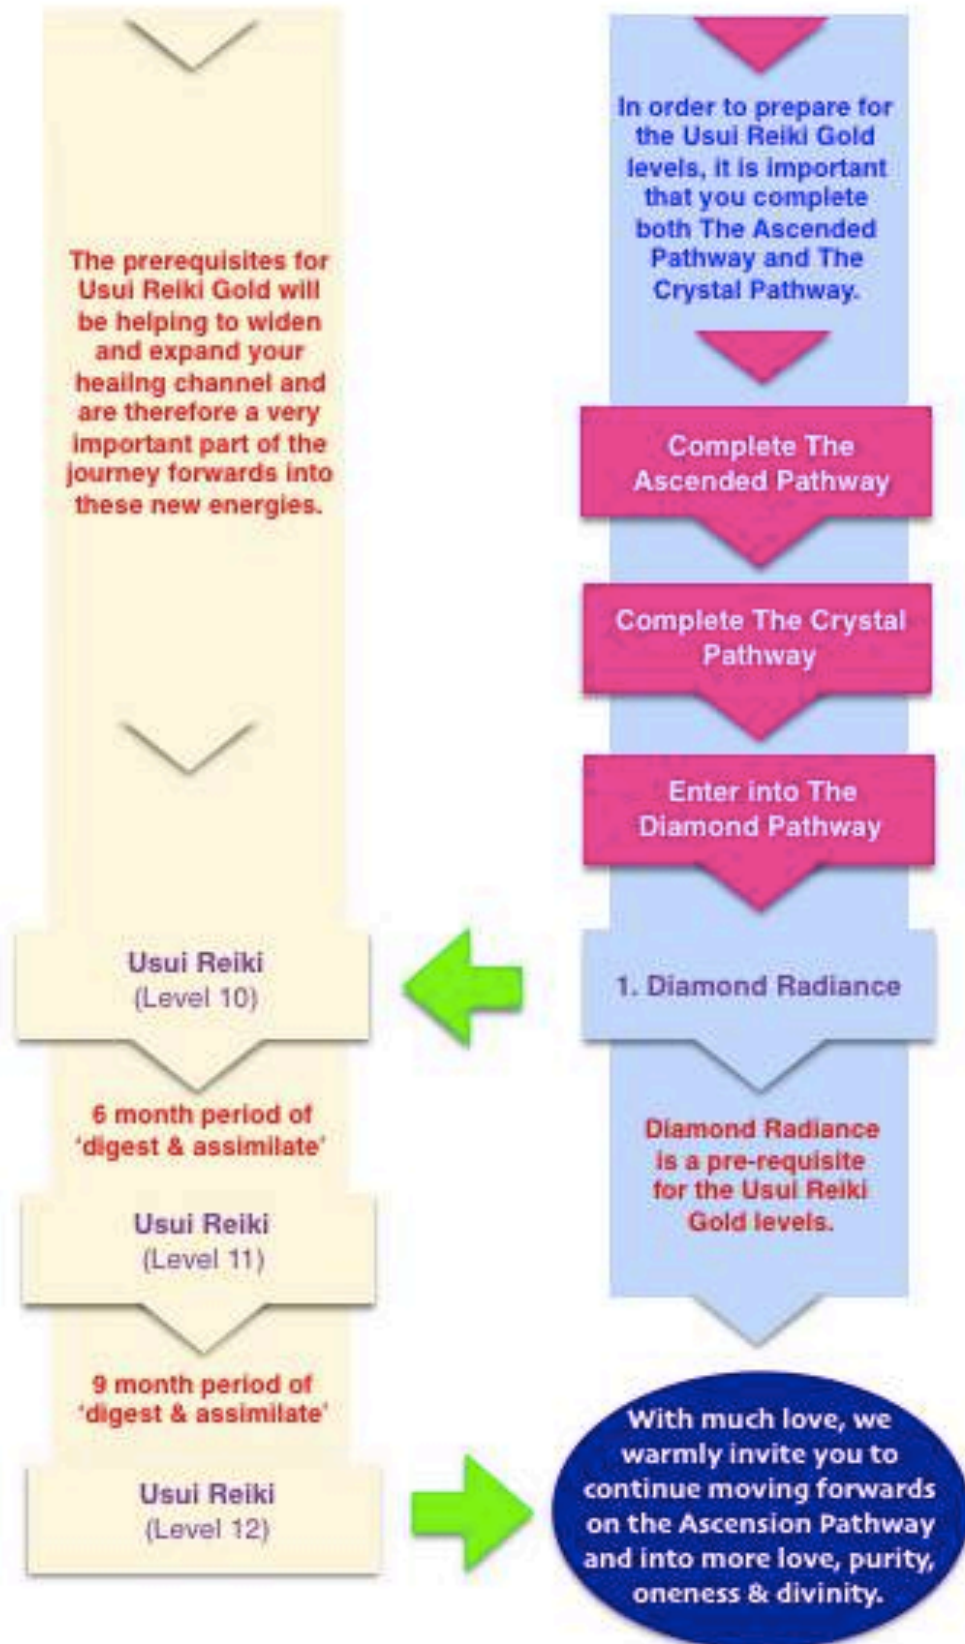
The prerequisites for Usui Reiki Gold will be helping to widen and expand your healing channel and are therefore a very important part of the journey forwards into these new energies.

Usui Reiki
(Level 10)

6 month period of 'digest & assimilate'

Usui Reiki
(Level 11)

9 month period of 'digest & assimilate'

Usui Reiki
(Level 12)

In order to prepare for the Usui Reiki Gold levels, it is important that you complete both The Ascended Pathway and The Crystal Pathway.

Complete The Ascended Pathway

Complete The Crystal Pathway

Enter into The Diamond Pathway

1. Diamond Radiance

Diamond Radiance is a pre-requisite for the Usui Reiki Gold levels.

With much love, we warmly invite you to continue moving forwards on the Ascension Pathway and into more love, purity, oneness & divinity.